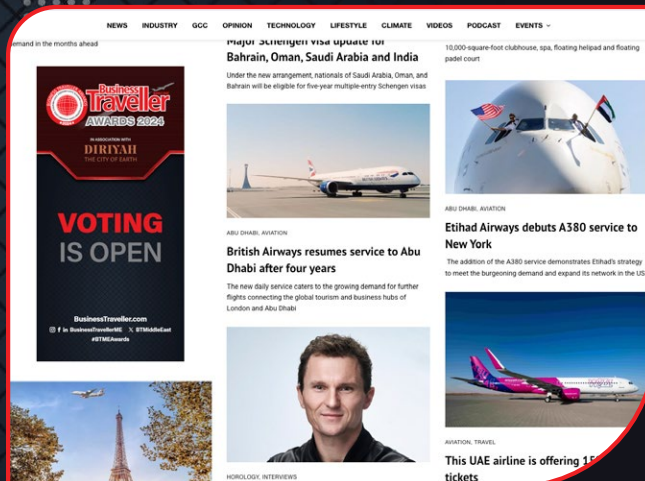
NEWS INDUSTRY GCC OPINION TECHNOLOGY LIFESTYLE CLIMATE VIDEOS PODCAST EVENTS

demand in the months ahead

Business Traveller AWARDS 2024

IN ASSOCIATION WITH

DIRIYAH

THE CITY OF EARTH

VOTING IS OPEN

BusinessTraveller.com

in BusinessTravellerME X BTMiddleEast

#BTMEAwards

Major Schengen visa update for Bahrain, Oman, Saudi Arabia and India

Under the new arrangement, nationals of Saudi Arabia, Oman, and Bahrain will be eligible for five-year multiple-entry Schengen visas

ABU DHABI, AVIATION

British Airways resumes service to Abu Dhabi after four years

The new daily service caters to the growing demand for further flights connecting the global tourism and business hubs of London and Abu Dhabi

HOROLOGY, INTERVIEWS

10,000-square-foot clubhouse, spa, floating helipad and floating padel court

ABU DHABI, AVIATION

Etihad Airways debuts A380 service to New York

The addition of the A380 service demonstrates Etihad's strategy to meet the burgeoning demand and expand its network in the US

AVIATION, TRAVEL

This UAE airline is offering 15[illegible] tickets